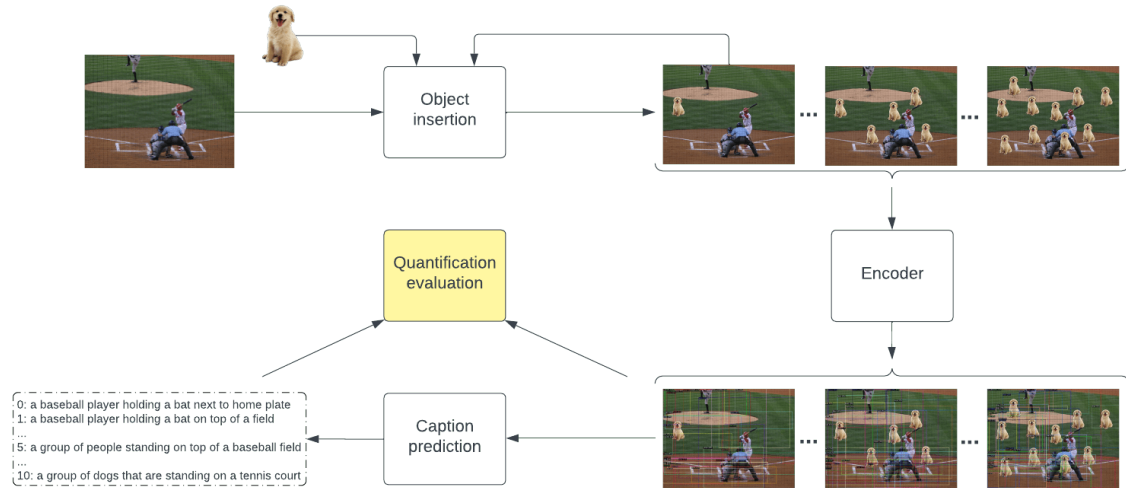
Object insertion

...

...

Encoder

Quantification evaluation

0: a baseball player holding a bat next to home plate
1: a baseball player holding a bat on top of a field
...
5: a group of people standing on top of a baseball field
...
10: a group of dogs that are standing on a tennis court

Caption prediction

...

...